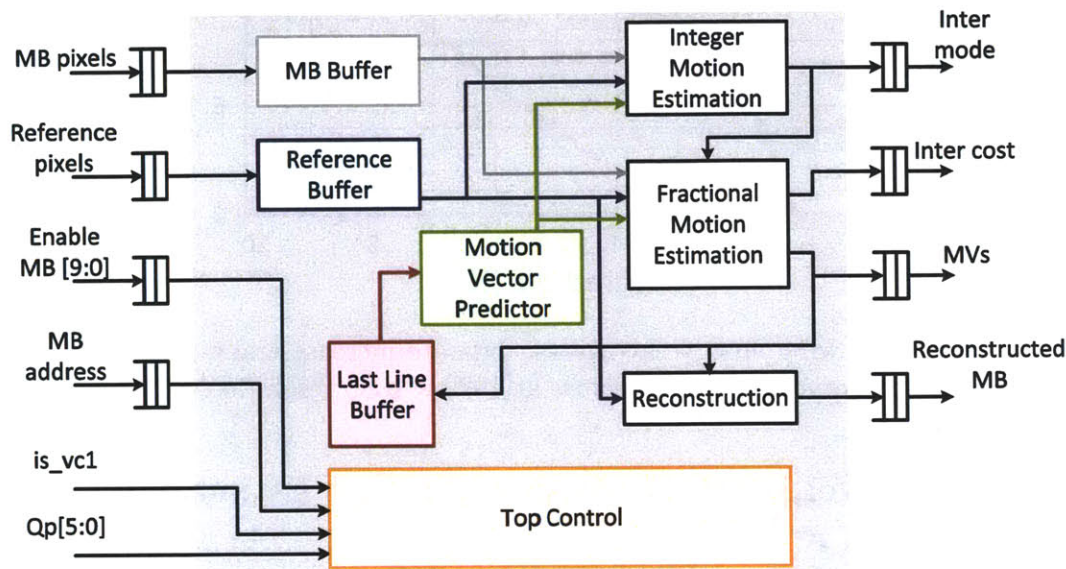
MB pixels

MB Buffer

Integer Motion Estimation

Inter mode

Reference pixels

Reference Buffer

Inter cost

Fractional Motion Estimation

Enable MB [9:0]

Motion Vector Predictor

MVs

MB address

Last Line Buffer

Reconstruction

Reconstructed MB

is_vc1

Qp[5:0]

Top Control